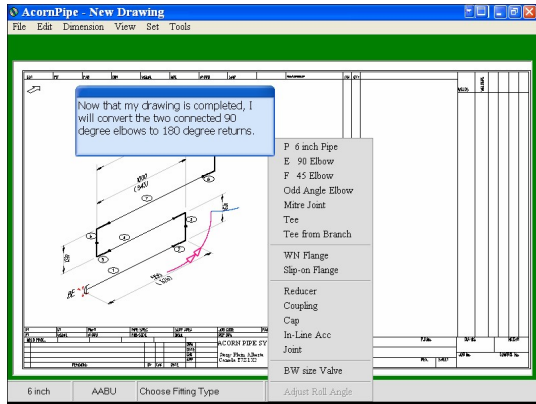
AcornPipe - New Drawing

File Edit Dimension View Set Tools

Now that my drawing is completed, I will convert the two connected 90 degree elbows to 180 degree returns.

P 6 inch Pipe
E 90 Elbow
F 45 Elbow
Odd Angle Elbow
Mitre Joint
Tee
Tee from Branch
WN Flange
Slip-on Flange
Reducer
Coupling
Cap
In-Line Acc
Joint
BW size Valve
Adjust Roll Angle

ACORN PIPE SY

6 inch
AABU
Choose Fitting Type